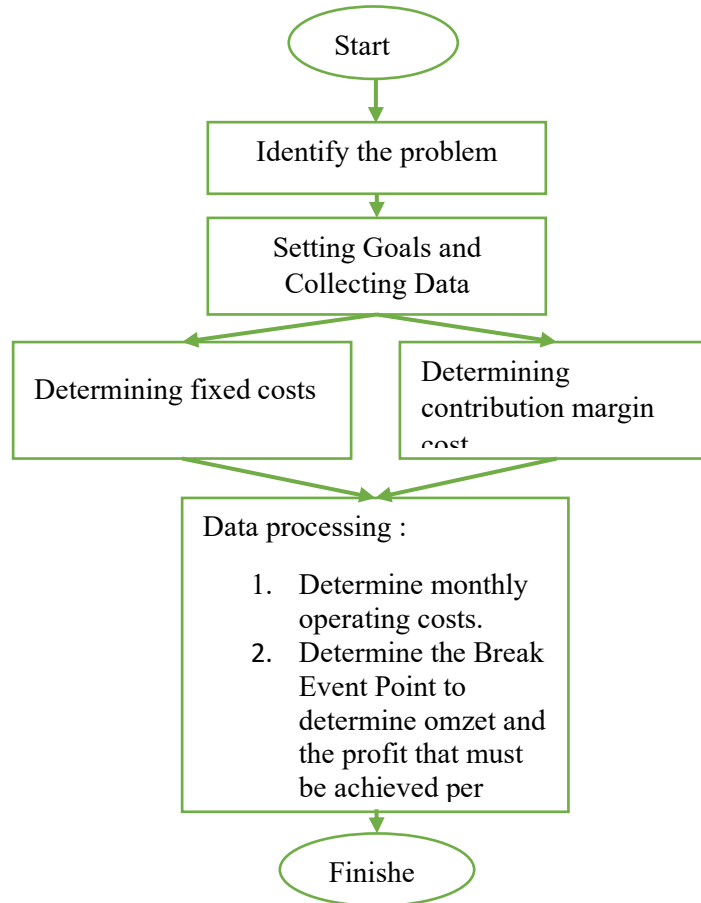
Start

Identify the problem

Setting Goals and Collecting Data

Determining fixed costs

Determining contribution margin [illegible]

Data processing :

1. Determine monthly operating costs.
2. Determine the Break Event Point to determine omzet and the profit that must be achieved per

Finishe